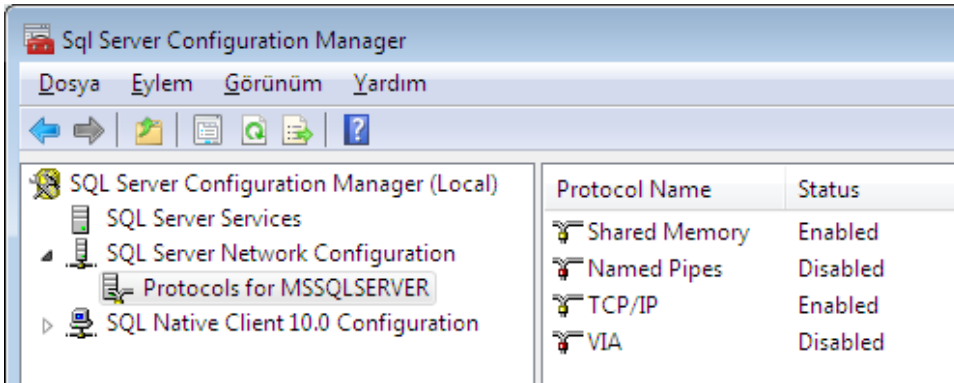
Sql Server Configuration Manager

Dosya Eylem Görünüm Yardım

SQL Server Configuration Manager (Local)
SQL Server Services
SQL Server Network Configuration
Protocols for MSSQLSERVER
SQL Native Client 10.0 Configuration

| Protocol Name | Status |
|---|---|
| Shared Memory | Enabled |
| Named Pipes | Disabled |
| TCP/IP | Enabled |
| VIA | Disabled |